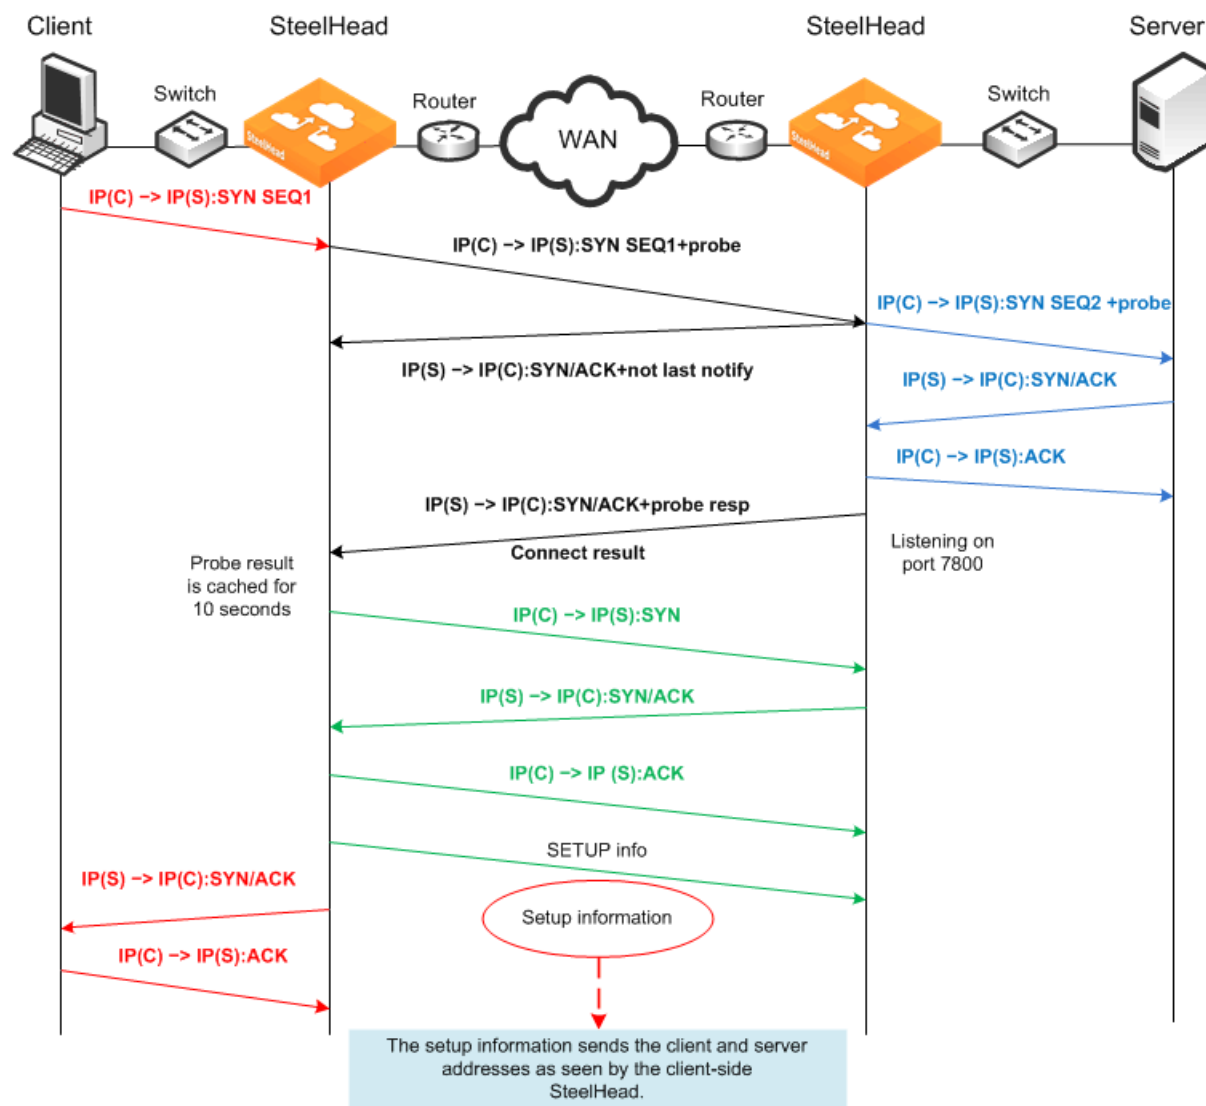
Client

SteelHead

SteelHead

Server

Switch

SteelHead

Router

WAN

Router

SteelHead

Switch

IP(C) –> IP(S):SYN SEQ1

IP(C) –> IP(S):SYN SEQ1+probe

IP(C) –> IP(S):SYN SEQ2 +probe

IP(S) –> IP(C):SYN/ACK+not last notify

IP(S) –> IP(C):SYN/ACK

IP(C) –> IP(S):ACK

IP(S) –> IP(C):SYN/ACK+probe resp

Connect result

Listening on port 7800

Probe result is cached for 10 seconds

IP(C) –> IP(S):SYN

IP(S) –> IP(C):SYN/ACK

IP(C) –> IP (S):ACK

SETUP info

IP(S) –> IP(C):SYN/ACK

Setup information

IP(C) –> IP(S):ACK

The setup information sends the client and server addresses as seen by the client-side SteelHead.